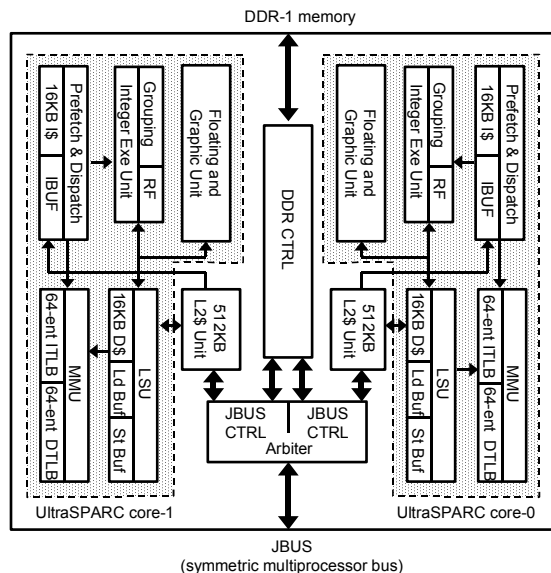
DDR-1 memory

16KB I$
IBUF
Prefetch & Dispatch
Grouping
Integer Exe Unit
RF
Floating and Graphic Unit

DDR CTRL

Floating and Graphic Unit
Grouping
Integer Exe Unit
RF
16KB I$
IBUF
Prefetch & Dispatch

MMU
64-ent ITLB
64-ent DTLB
LSU
16KB D$
Ld Buf
St Buf
512KB L2$ Unit

512KB L2$ Unit
LSU
16KB D$
Ld Buf
St Buf
MMU
64-ent ITLB
64-ent DTLB

JBUS CTRL
JBUS CTRL
Arbiter

UltraSPARC core-1
UltraSPARC core-0

JBUS
(symmetric multiprocessor bus)